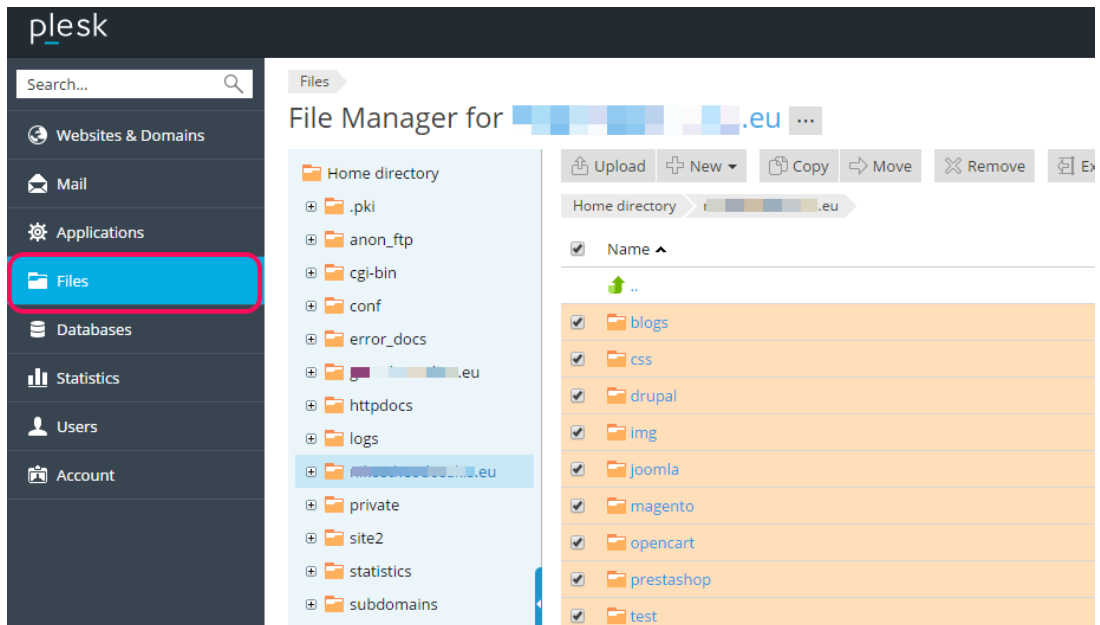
plesk

Search...

Websites & Domains

Mail

Applications

Files

Databases

Statistics

Users

Account

Files

File Manager for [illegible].eu ...

Home directory

.pki

anon_ftp

cgi-bin

conf

error_docs

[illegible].eu

httpdocs

logs

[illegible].eu

private

site2

statistics

subdomains

Upload New Copy Move Remove Ex

Home directory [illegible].eu

Name

..

blogs

css

drupal

img

joomla

magento

opencart

prestashop

test